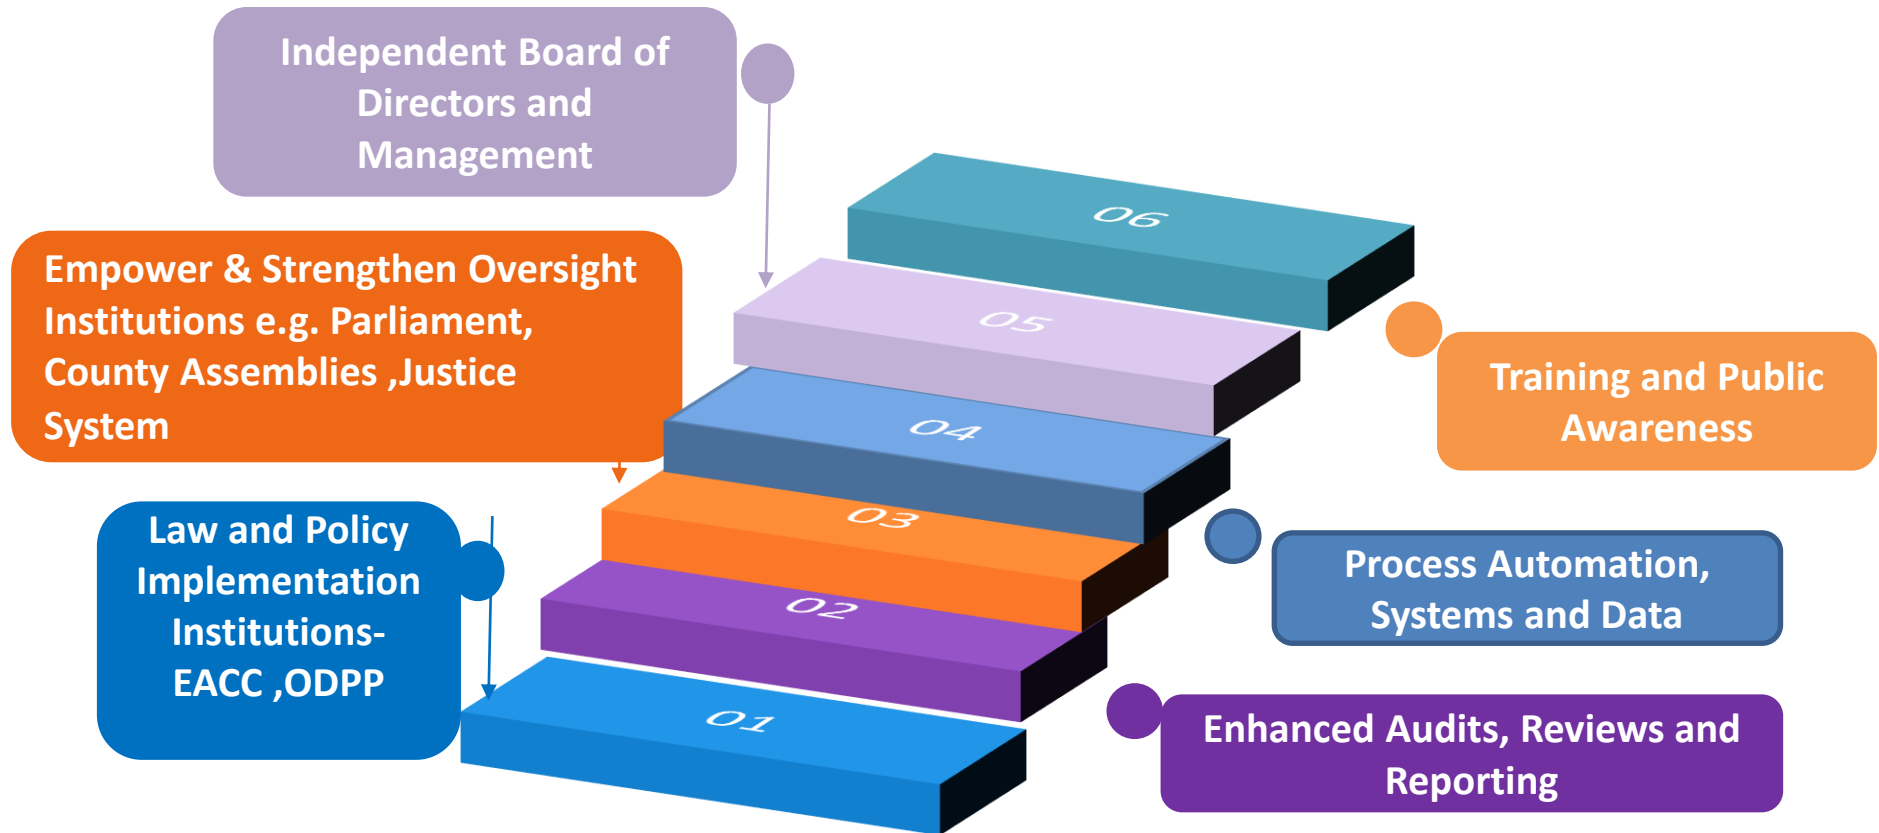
Independent Board of Directors and Management

Empower & Strengthen Oversight Institutions e.g. Parliament, County Assemblies ,Justice System

Law and Policy Implementation Institutions- EACC ,ODPP

06

05

04

03

02

01

Training and Public Awareness

Process Automation, Systems and Data

Enhanced Audits, Reviews and Reporting